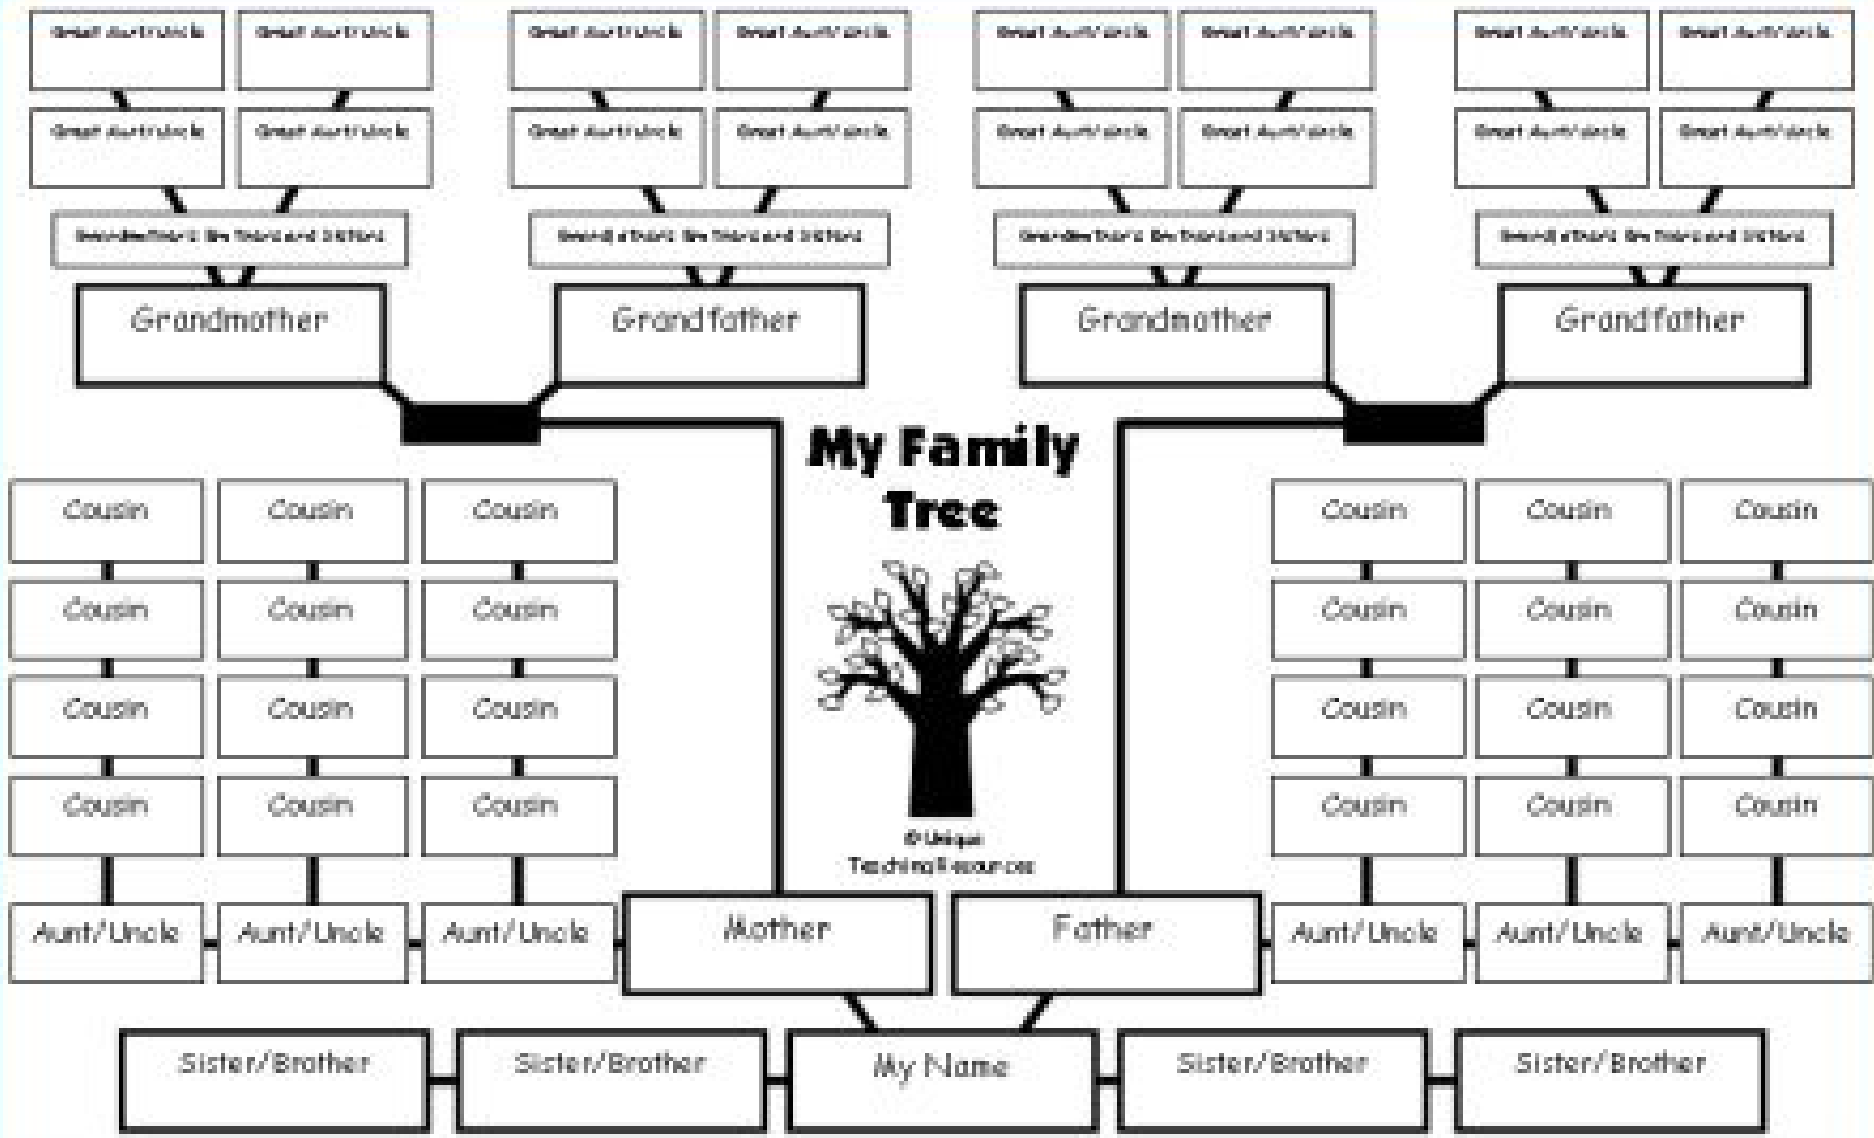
Great Aunt/Uncle Great Aunt/Uncle Great Aunt/Uncle Great Aunt/Uncle Great Aunt/Uncle Great Aunt/Uncle Great Aunt/Uncle Great Aunt/Uncle

Great Aunt/Uncle Great Aunt/Uncle Great Aunt/Uncle Great Aunt/Uncle Great Aunt/Uncle Great Aunt/Uncle Great Aunt/Uncle Great Aunt/Uncle

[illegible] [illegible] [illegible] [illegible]

Grandmother Grandfather Grandmother Grandfather

My Family Tree

© Unique Teaching Resources

Cousin Cousin Cousin Cousin Cousin Cousin

Cousin Cousin Cousin Cousin Cousin Cousin

Cousin Cousin Cousin Cousin Cousin Cousin

Cousin Cousin Cousin Cousin Cousin Cousin

Aunt/Uncle Aunt/Uncle Aunt/Uncle Mother Father Aunt/Uncle Aunt/Uncle Aunt/Uncle

Sister/Brother Sister/Brother My Name Sister/Brother Sister/Brother